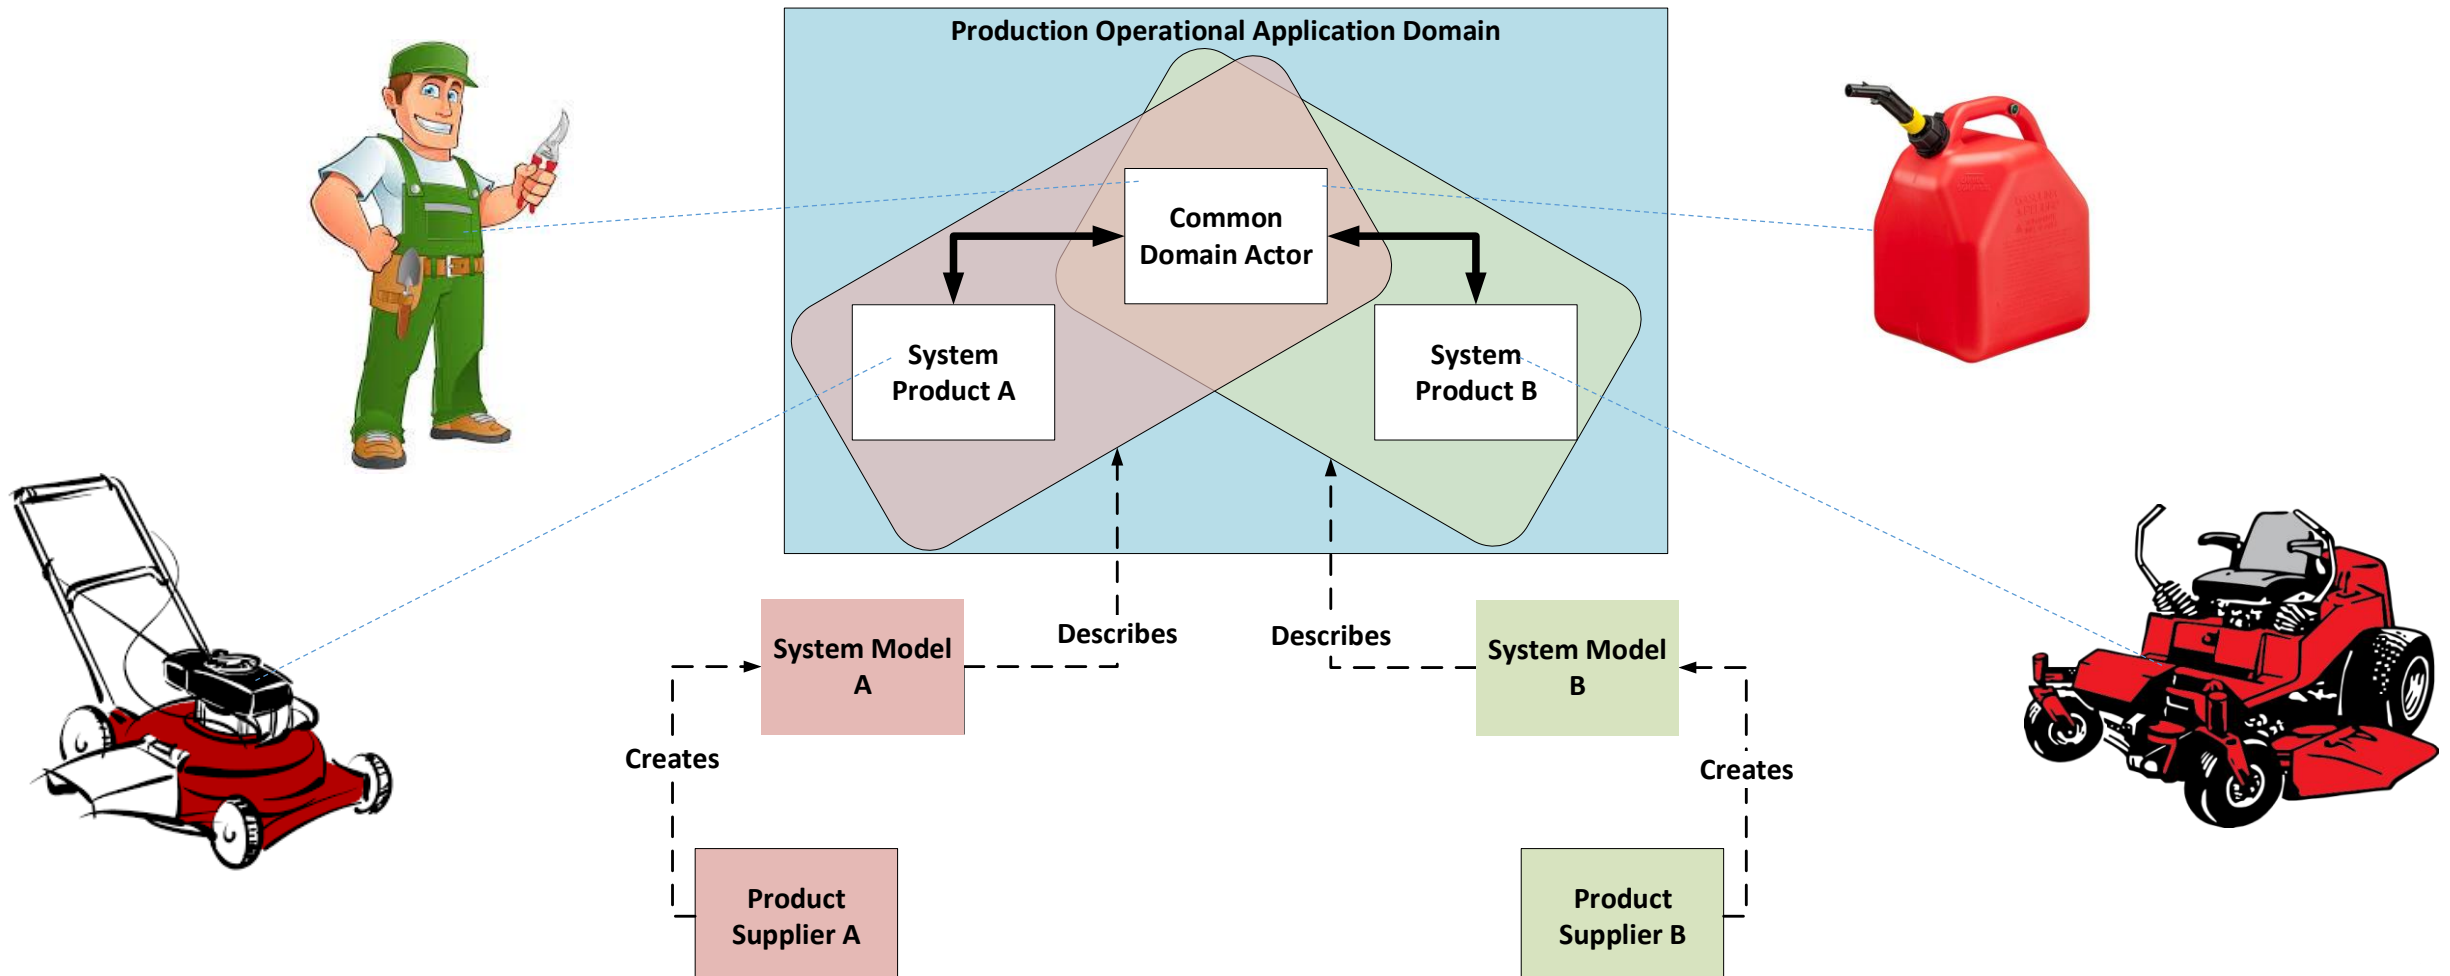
Production Operational Application Domain

Common Domain Actor

System Product A

System Product B

System Model A

System Model B

Describes

Describes

Creates

Creates

Product Supplier A

Product Supplier B